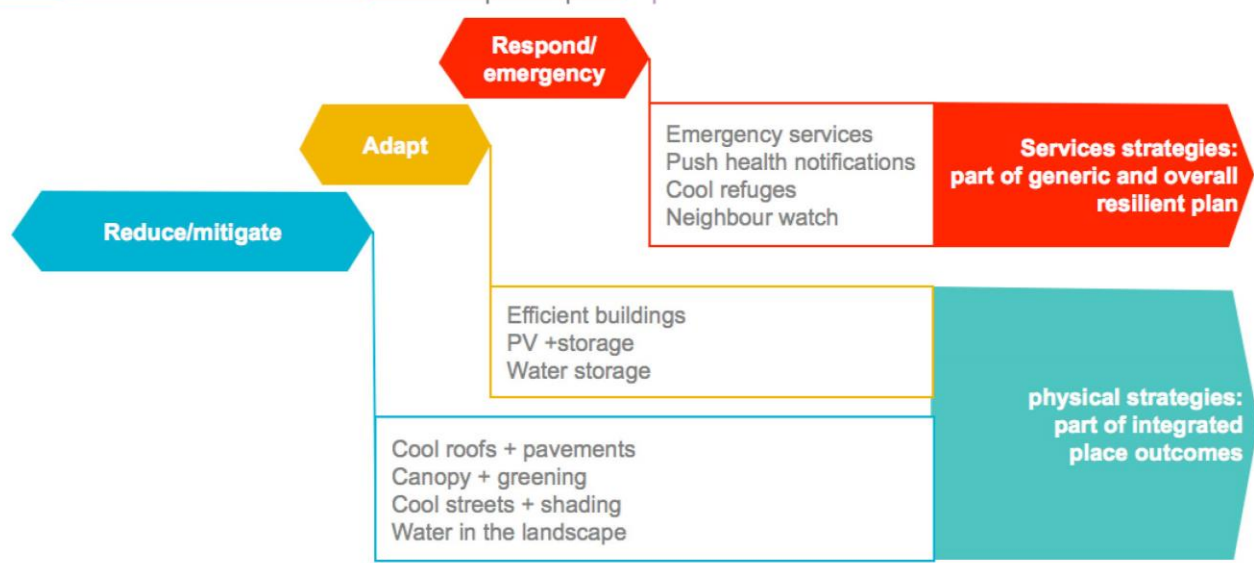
Respond/ emergency

Adapt

Reduce/mitigate

Emergency services
Push health notifications
Cool refuges
Neighbour watch

Services strategies: part of generic and overall resilient plan

Efficient buildings
PV +storage
Water storage

physical strategies: part of integrated place outcomes

Cool roofs + pavements
Canopy + greening
Cool streets + shading
Water in the landscape